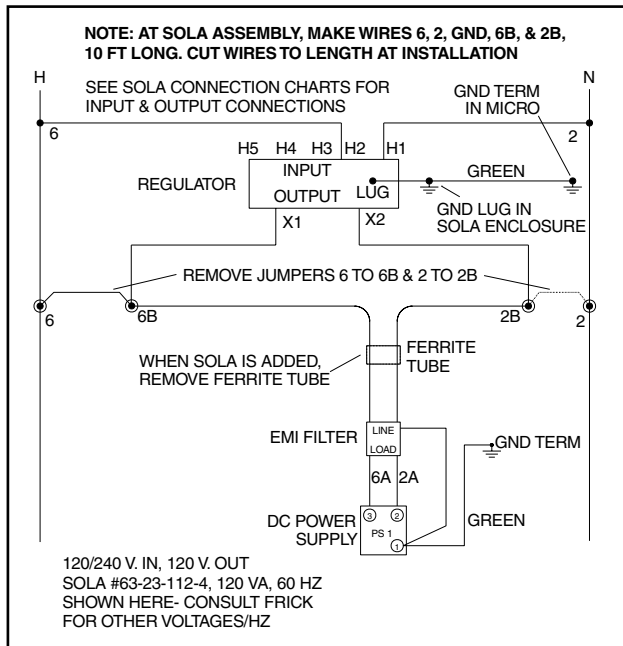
NOTE: AT SOLA ASSEMBLY, MAKE WIRES 6, 2, GND, 6B, & 2B, 10 FT LONG. CUT WIRES TO LENGTH AT INSTALLATION

H

N

SEE SOLA CONNECTION CHARTS FOR INPUT & OUTPUT CONNECTIONS

GND TERM IN MICRO

6

2

H5 H4 H3 H2 H1

INPUT

REGULATOR

GREEN

OUTPUT

LUG

GND LUG IN SOLA ENCLOSURE

X1

X2

REMOVE JUMPERS 6 TO 6B & 2 TO 2B

6

6B

2B

2

WHEN SOLA IS ADDED, REMOVE FERRITE TUBE

FERRITE TUBE

EMI FILTER

LINE

LOAD

GND TERM

6A

2A

DC POWER SUPPLY

3

2

PS 1

1

GREEN

120/240 V. IN, 120 V. OUT
SOLA #63-23-112-4, 120 VA, 60 HZ
SHOWN HERE- CONSULT FRICK FOR OTHER VOLTAGES/HZ